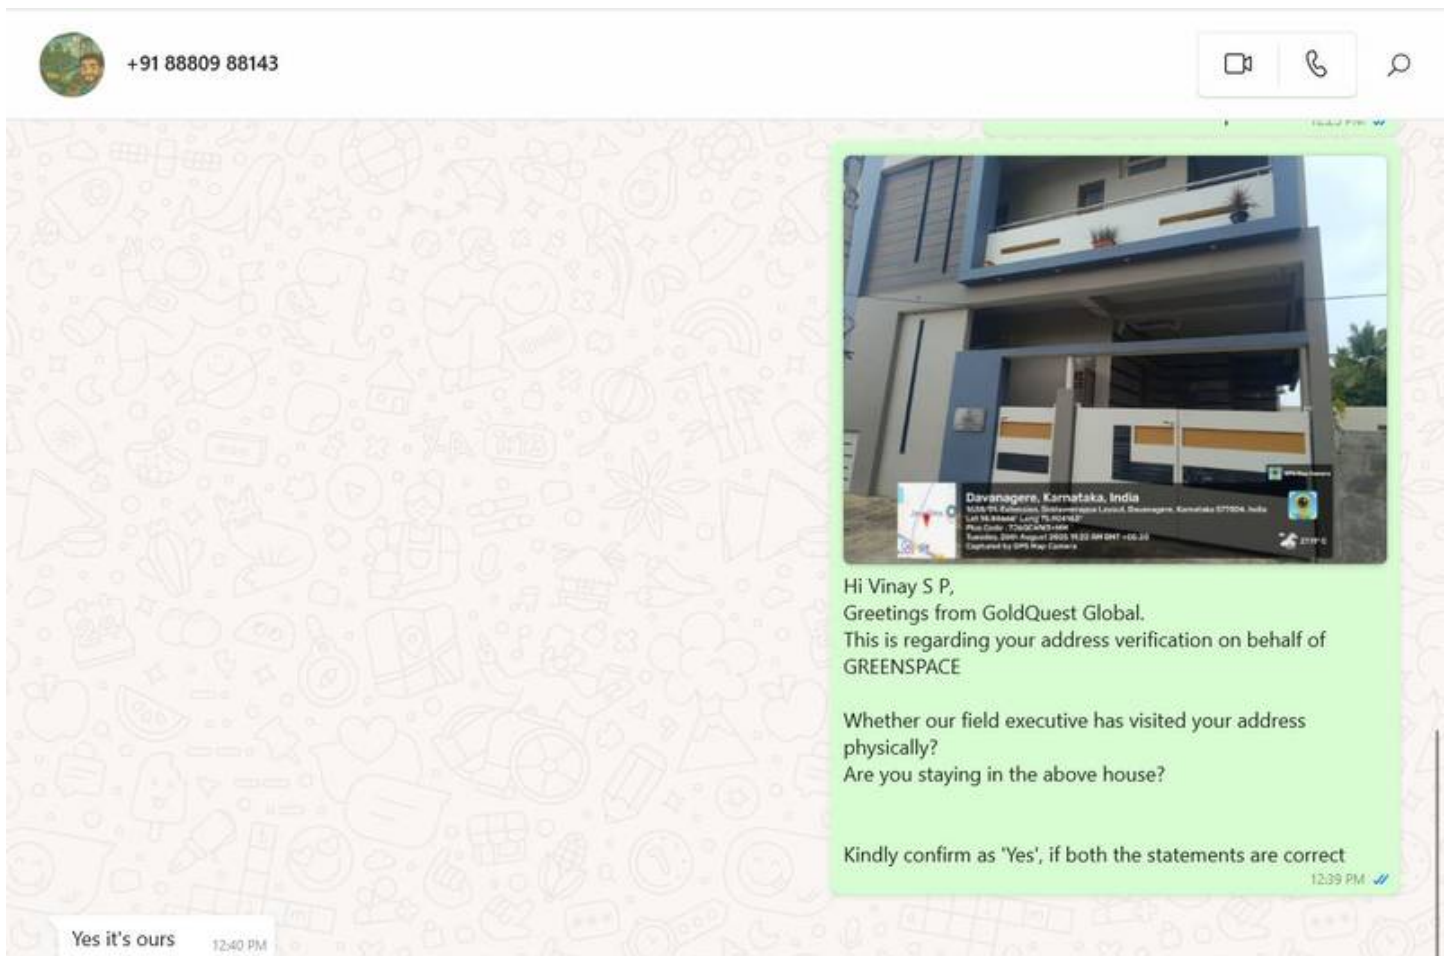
+91 88809 88143

Davanagere, Karnataka, India
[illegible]

Hi Vinay S P,
Greetings from GoldQuest Global.
This is regarding your address verification on behalf of GREENSPACE

Whether our field executive has visited your address physically?
Are you staying in the above house?

Kindly confirm as 'Yes', if both the statements are correct
12:39 PM

Yes it's ours 12:40 PM